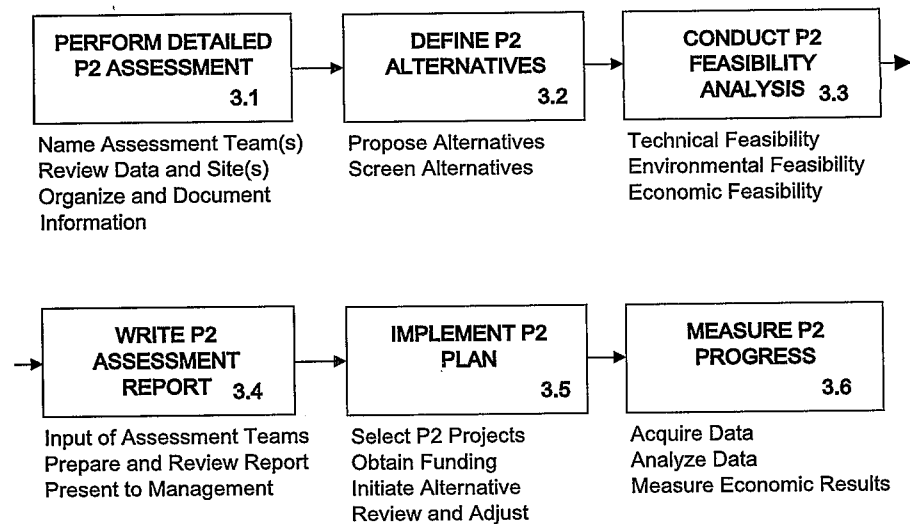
PERFORM DETAILED P2 ASSESSMENT 3.1

Name Assessment Team(s)
Review Data and Site(s)
Organize and Document Information

DEFINE P2 ALTERNATIVES 3.2

Propose Alternatives
Screen Alternatives

CONDUCT P2 FEASIBILITY ANALYSIS 3.3

Technical Feasibility
Environmental Feasibility
Economic Feasibility

WRITE P2 ASSESSMENT REPORT 3.4

Input of Assessment Teams
Prepare and Review Report
Present to Management

IMPLEMENT P2 PLAN 3.5

Select P2 Projects
Obtain Funding
Initiate Alternative
Review and Adjust

MEASURE P2 PROGRESS 3.6

Acquire Data
Analyze Data
Measure Economic Results